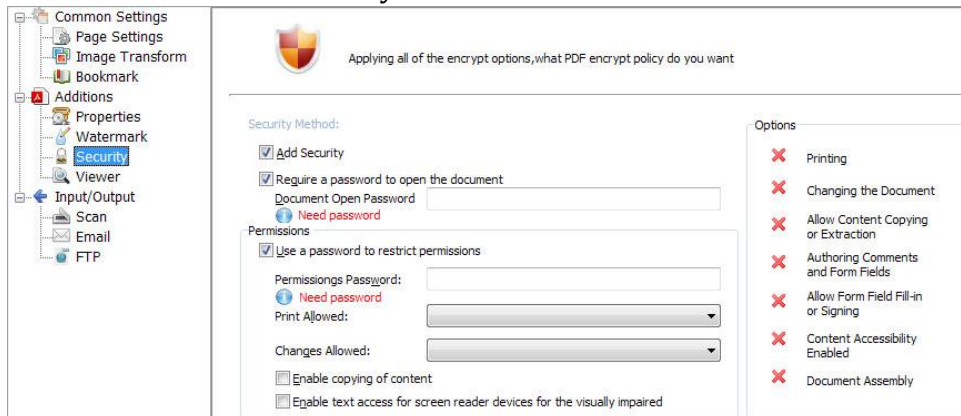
Common Settings
Page Settings
Image Transform
Bookmark
Additions
Properties
Watermark
Security
Viewer
Input/Output
Scan
Email
FTP

Applying all of the encrypt options,what PDF encrypt policy do you want

Security Method:
Add Security
Require a password to open the document
Document Open Password
Need password
Permissions
Use a password to restrict permissions
Permissiongs Password:
Need password
Print Allowed:
Changes Allowed:
Enable copying of content
Enable text access for screen reader devices for the visually impaired

Options
Printing
Changing the Document
Allow Content Copying or Extraction
Authoring Comments and Form Fields
Allow Form Field Fill-in or Signing
Content Accessibility Enabled
Document Assembly